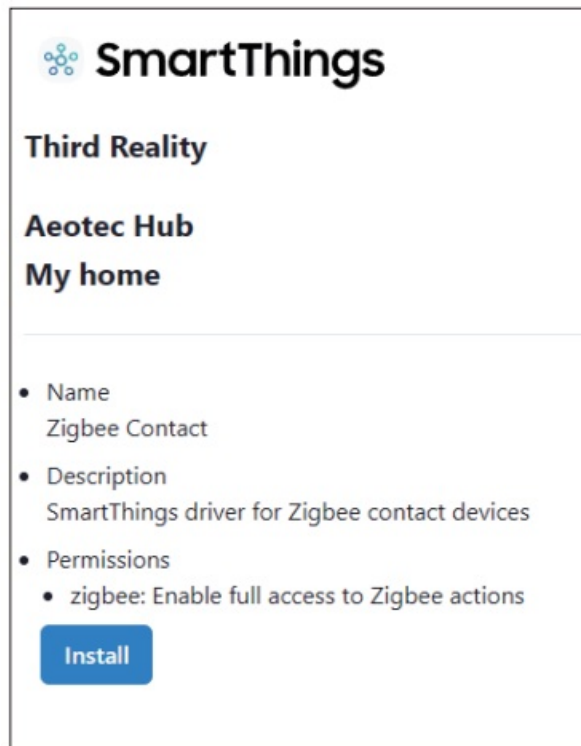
SmartThings

Third Reality

Aeotec Hub
My home

- Name
  Zigbee Contact
- Description
  SmartThings driver for Zigbee contact devices
- Permissions
  - zigbee: Enable full access to Zigbee actions

Install